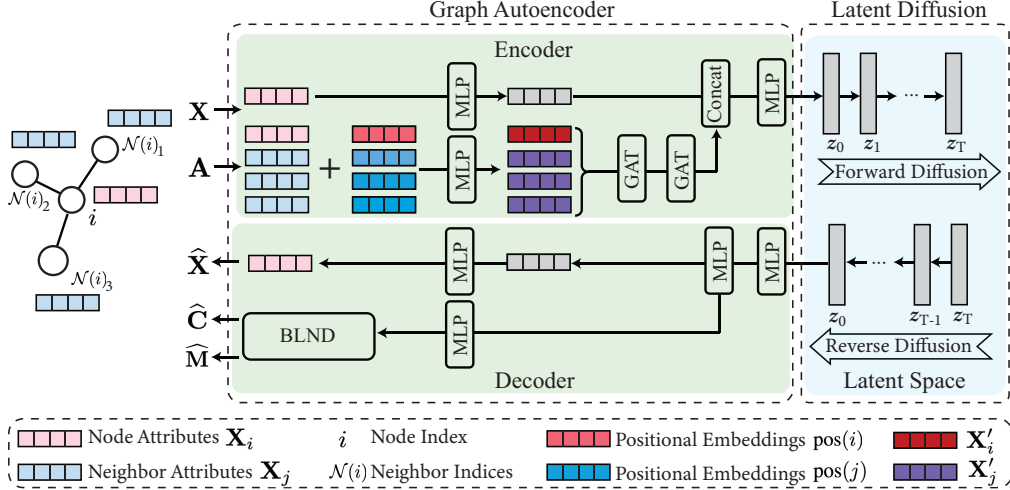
Graph Autoencoder

Latent Diffusion

Encoder

$\mathcal{N}(i)_1$

$\mathcal{N}(i)_2$

$i$

$\mathcal{N}(i)_3$

$\mathbf{X}$

$\mathbf{A}$

+

MLP

MLP

GAT

GAT

Concat

MLP

$z_0$ $z_1$ ... $z_T$

Forward Diffusion

$\widehat{\mathbf{X}}$

$\widehat{\mathbf{C}}$

$\widehat{\mathbf{M}}$

MLP

MLP

MLP

BLND

MLP

$z_0$ ... $z_{T-1}$ $z_T$

Reverse Diffusion

Decoder

Latent Space

Node Attributes $\mathbf{X}_i$

$i$ Node Index

Positional Embeddings pos$(i)$

$\mathbf{X}_i'$

Neighbor Attributes $\mathbf{X}_j$

$\mathcal{N}(i)$ Neighbor Indices

Positional Embeddings pos$(j)$

$\mathbf{X}_j'$